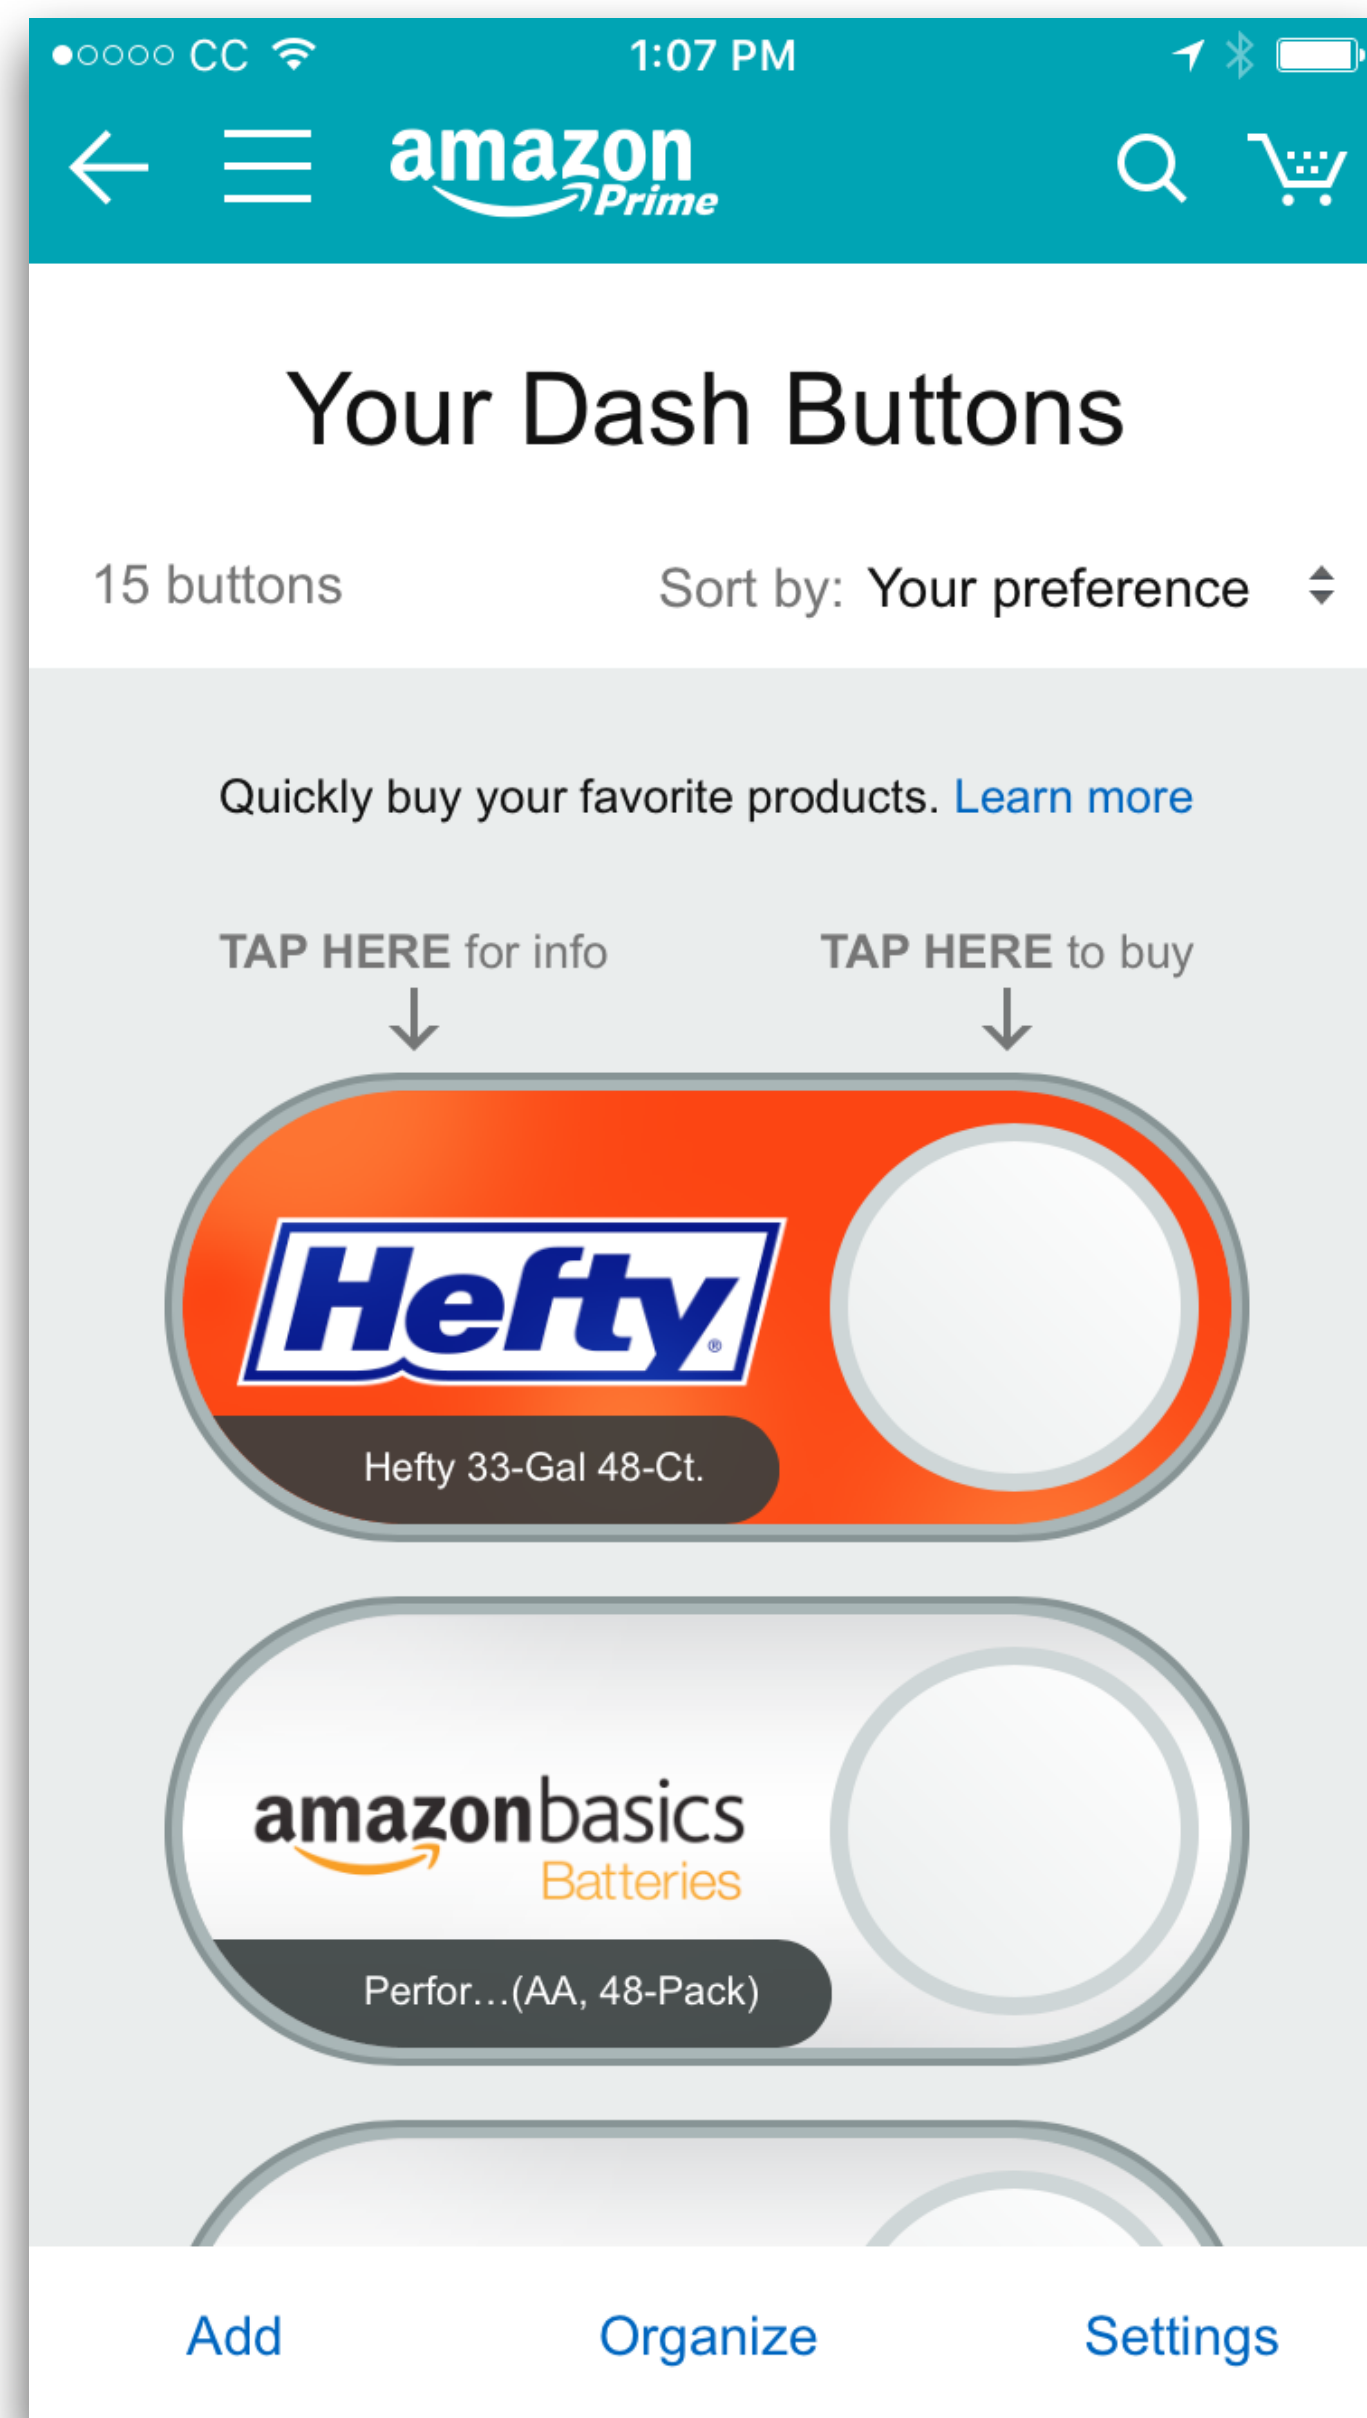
●○○○○ CC 1:07 PM

amazon Prime

Your Dash Buttons

15 buttons Sort by: Your preference

Quickly buy your favorite products. Learn more

TAP HERE for info TAP HERE to buy

Hefty®

Hefty 33-Gal 48-Ct.

amazonbasics Batteries

Perfor…(AA, 48-Pack)

Add Organize Settings